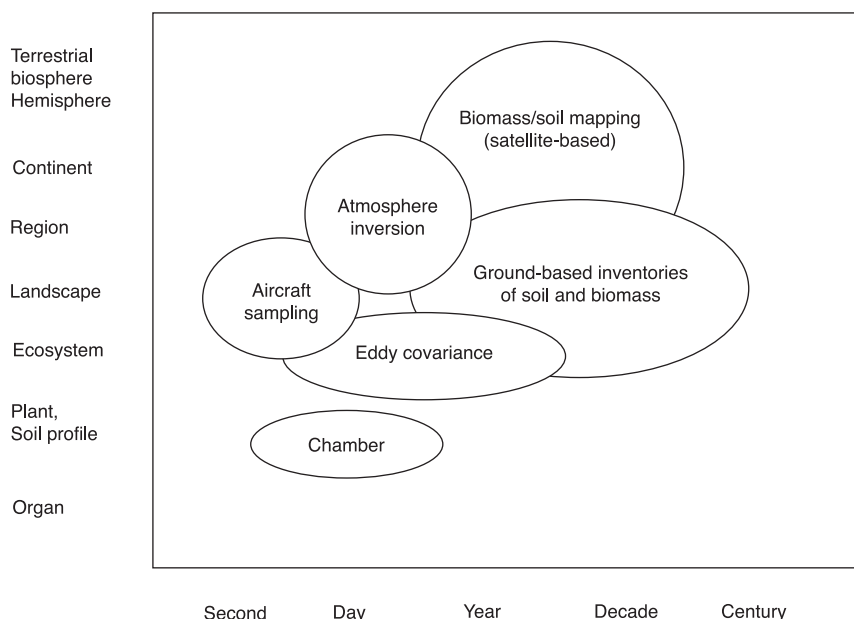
Terrestrial biosphere Hemisphere

Continent

Region

Landscape

Ecosystem

Plant, Soil profile

Organ

Biomass/soil mapping (satellite-based)

Atmosphere inversion

Ground-based inventories of soil and biomass

Aircraft sampling

Eddy covariance

Chamber

Second

Day

Year

Decade

Century